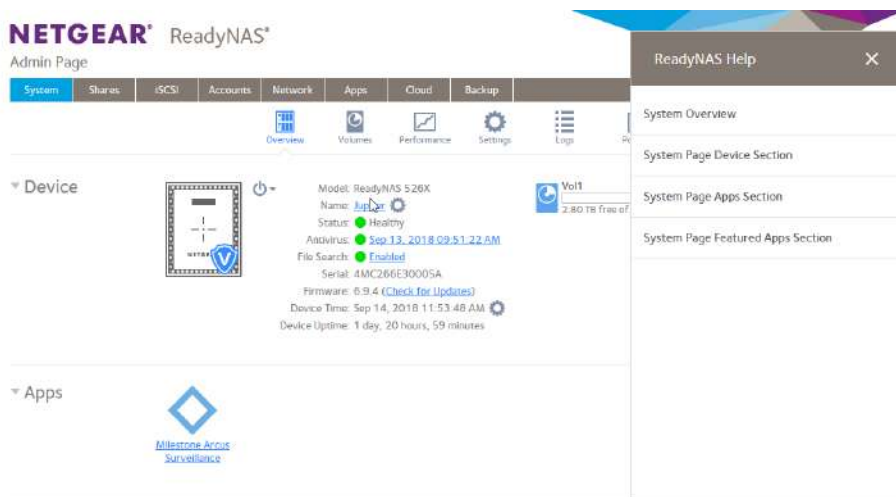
NETGEAR® ReadyNAS®
Admin Page

System Shares iSCSI Accounts Network Apps Cloud Backup

Overview Volumes Performance Settings Logs Po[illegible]

Device

Model: ReadyNAS 526X
Name: Jupiter
Status: Healthy
Antivirus: Sep 13, 2018 09:51:22 AM
File Search: Enabled
Serial: 4MC266E3000SA
Firmware: 6.9.4 (Check for Updates)
Device Time: Sep 14, 2018 11:53:48 AM
Device Uptime: 1 day, 20 hours, 59 minutes

Vol1
2.80 TB free of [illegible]

Apps

Milestone Arcus Surveillance

ReadyNAS Help

System Overview

System Page Device Section

System Page Apps Section

System Page Featured Apps Section